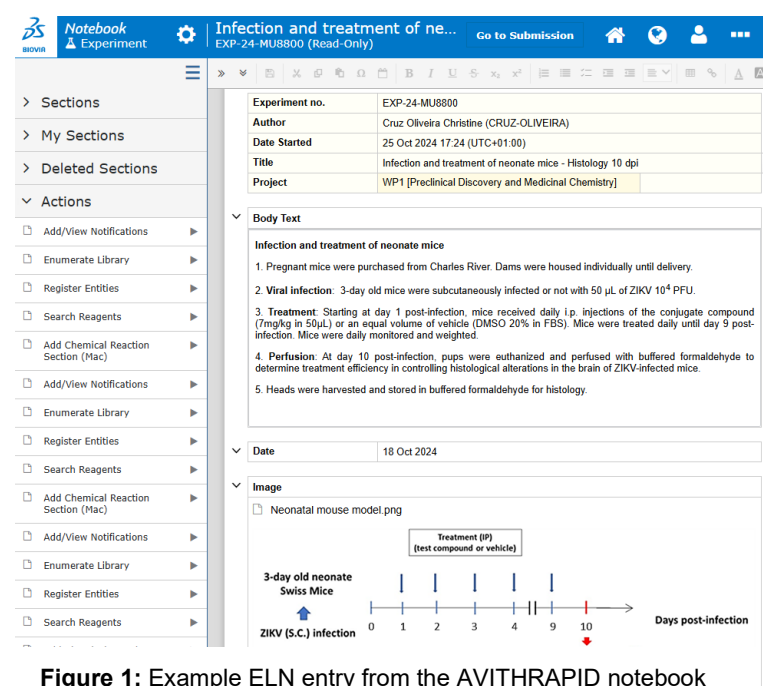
BIOVIA Notebook Experiment

Infection and treatment of ne...
EXP-24-MU8800 (Read-Only)

Go to Submission

> Sections
> My Sections
> Deleted Sections
Actions
Add/View Notifications
Enumerate Library
Register Entities
Search Reagents
Add Chemical Reaction Section (Mac)
Add/View Notifications
Enumerate Library
Register Entities
Search Reagents
Add Chemical Reaction Section (Mac)
Add/View Notifications
Enumerate Library
Register Entities
Search Reagents

| Experiment no. | EXP-24-MU8800 |
|---|---|
| Author | Cruz Oliveira Christine (CRUZ-OLIVEIRA) |
| Date Started | 25 Oct 2024 17:24 (UTC+01:00) |
| Title | Infection and treatment of neonate mice - Histology 10 dpi |
| Project | WP1 [Preclinical Discovery and Medicinal Chemistry] |

Body Text

Infection and treatment of neonate mice

1. Pregnant mice were purchased from Charles River. Dams were housed individually until delivery.

2. Viral infection: 3-day old mice were subcutaneously infected or not with 50 µL of ZIKV $10^4$ PFU.

3. Treatment: Starting at day 1 post-infection, mice received daily i.p. injections of the conjugate compound (7mg/kg in 50µL) or an equal volume of vehicle (DMSO 20% in FBS). Mice were treated daily until day 9 post-infection. Mice were daily monitored and weighted.

4. Perfusion: At day 10 post-infection, pups were euthanized and perfused with buffered formaldehyde to determine treatment efficiency in controlling histological alterations in the brain of ZIKV-infected mice.

5. Heads were harvested and stored in buffered formaldehyde for histology.

| Date | 18 Oct 2024 |
|---|---|

Image

Neonatal mouse model.png

Treatment (IP)
(test compound or vehicle)

3-day old neonate Swiss Mice

ZIKV (S.C.) infection

0 1 2 3 4 9 10

Days post-infection

Figure 1: Example ELN entry from the AVITHRAPID notebook